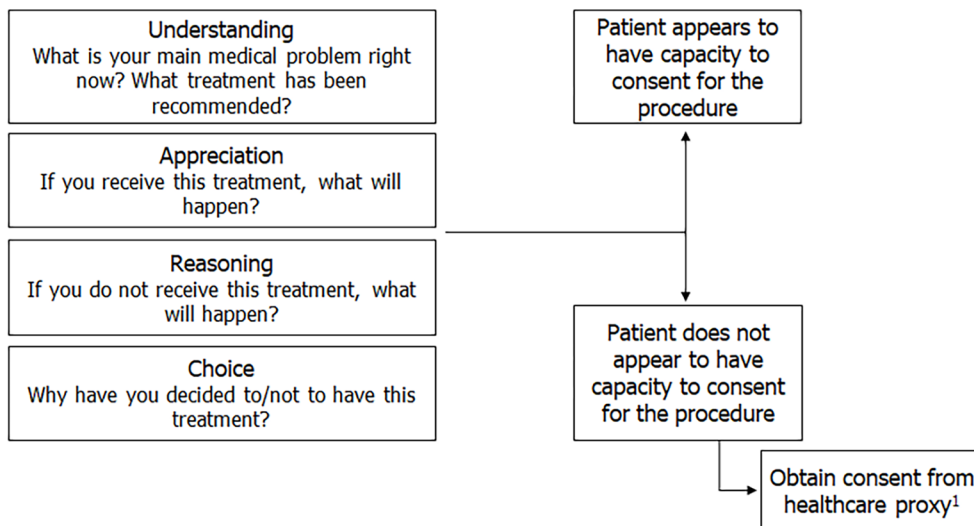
Understanding
What is your main medical problem right now? What treatment has been recommended?

Appreciation
If you receive this treatment, what will happen?

Reasoning
If you do not receive this treatment, what will happen?

Choice
Why have you decided to/not to have this treatment?

Patient appears to have capacity to consent for the procedure

Patient does not appear to have capacity to consent for the procedure

Obtain consent from healthcare proxy$^1$